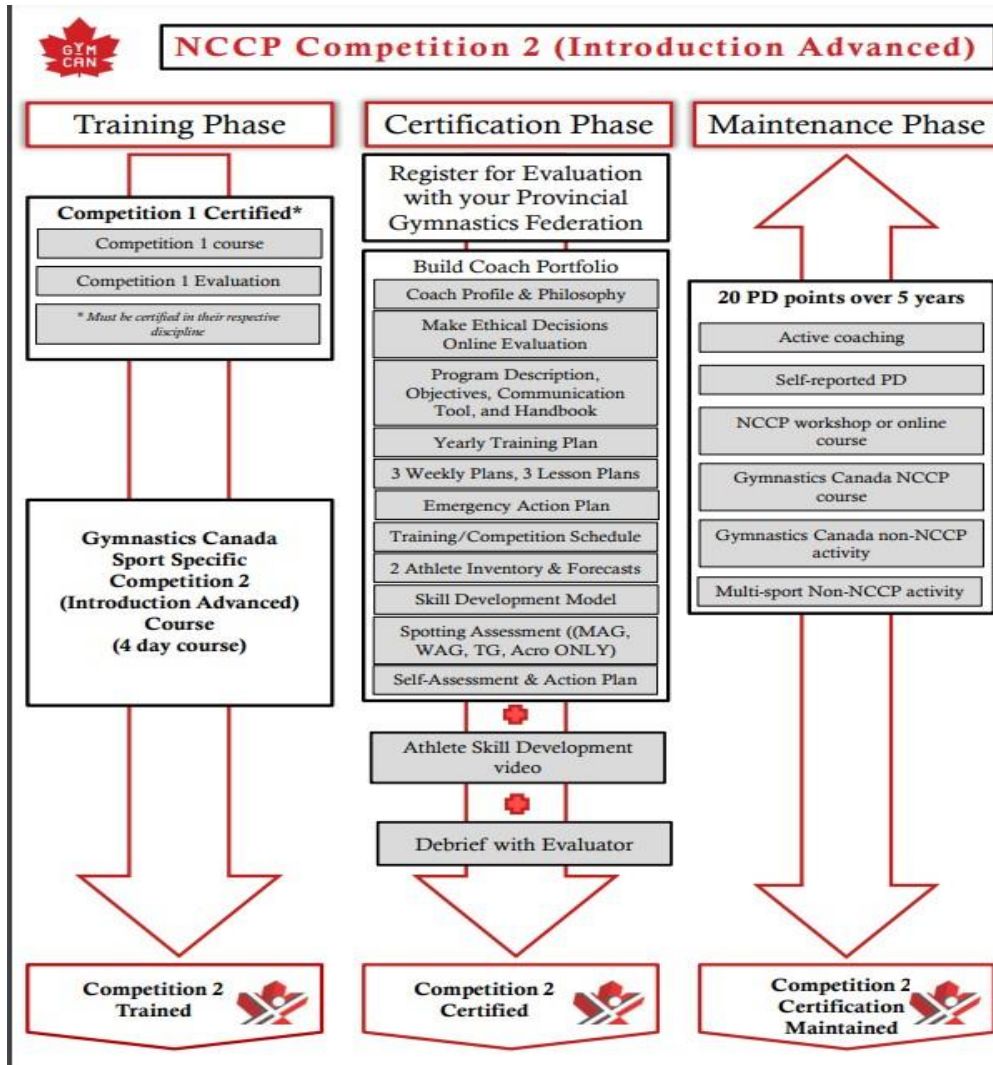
GYM CAN

NCCP Competition 2 (Introduction Advanced)

Training Phase

Competition 1 Certified*

Competition 1 course

Competition 1 Evaluation

* Must be certified in their respective discipline

Gymnastics Canada Sport Specific Competition 2 (Introduction Advanced) Course (4 day course)

Competition 2 Trained

Certification Phase

Register for Evaluation with your Provincial Gymnastics Federation

Build Coach Portfolio

Coach Profile & Philosophy

Make Ethical Decisions Online Evaluation

Program Description, Objectives, Communication Tool, and Handbook

Yearly Training Plan

3 Weekly Plans, 3 Lesson Plans

Emergency Action Plan

Training/Competition Schedule

2 Athlete Inventory & Forecasts

Skill Development Model

Spotting Assessment ((MAG, WAG, TG, Acro ONLY)

Self-Assessment & Action Plan

Athlete Skill Development video

Debrief with Evaluator

Competition 2 Certified

Maintenance Phase

20 PD points over 5 years

Active coaching

Self-reported PD

NCCP workshop or online course

Gymnastics Canada NCCP course

Gymnastics Canada non-NCCP activity

Multi-sport Non-NCCP activity

Competition 2 Certification Maintained